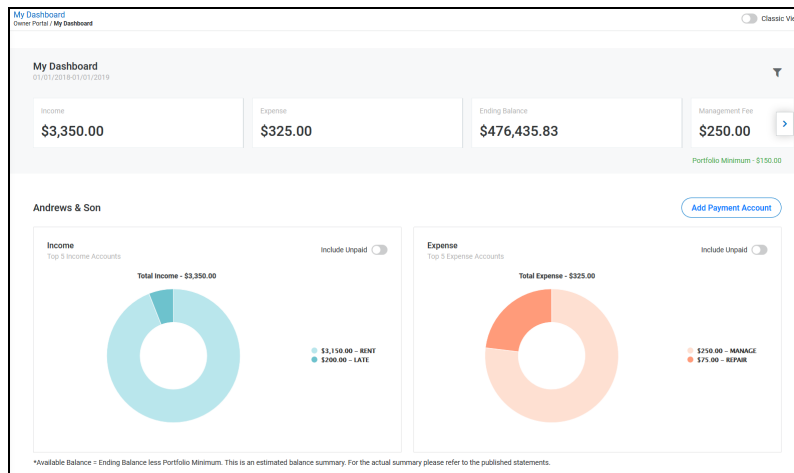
My Dashboard
Owner Portal / My Dashboard

Classic Vi

My Dashboard
01/01/2018-01/01/2019

Income
$3,350.00

Expense
$325.00

Ending Balance
$476,435.83

Management Fee
$250.00

Portfolio Minimum - $150.00

Andrews & Son

Add Payment Account

Income
Top 5 Income Accounts

Include Unpaid

Total Income - $3,350.00

$3,150.00 – RENT
$200.00 – LATE

Expense
Top 5 Expense Accounts

Include Unpaid

Total Expense - $325.00

$250.00 – MANAGE
$75.00 – REPAIR

*Available Balance = Ending Balance less Portfolio Minimum. This is an estimated balance summary. For the actual summary please refer to the published statements.